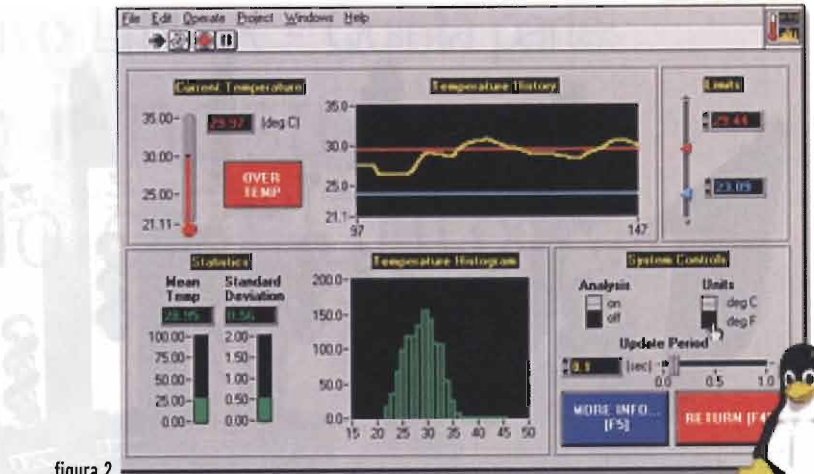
File Edit Operate Project Windows Help

Current Temperature

35.00
30.00
25.00
21.11

29.97 deg C

OVER TEMP

Temperature History

35.0
30.0
25.0
21.1
97
147

Limits

29.44
23.09

Statistics

Mean Temp
Standard Deviation

28.95
0.56

100.00
75.00
50.00
25.00
0.00

2.00
1.50
1.00
0.50
0.00

Temperature Histogram

200.0
150.0
100.0
50.0
0.0
15 20 25 30 35 40 45 50

System Controls

Analysis
on
off

Units
deg C
deg F

Update Period

0.9 (sec)
0.0 0.5 1.0

MORE INFO... [F5]

RETURN [F4]

figura 2